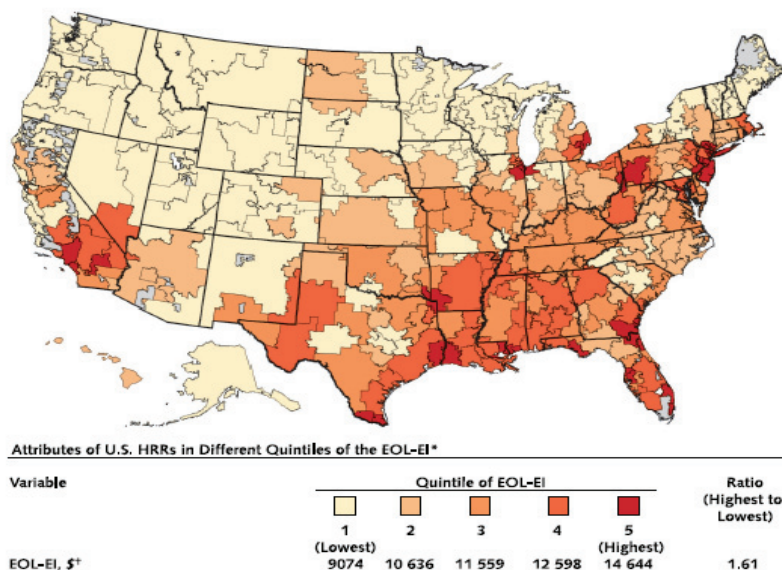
Attributes of U.S. HRRs in Different Quintiles of the EOL-EI*

| Variable | Quintile of EOL-EI | | | | | Ratio (Highest to Lowest) |
|---|---|---|---|---|---|---|
| | 1 (Lowest) | 2 | 3 | 4 | 5 (Highest) | |
| EOL-EI, $† | 9074 | 10 636 | 11 559 | 12 598 | 14 644 | 1.61 |